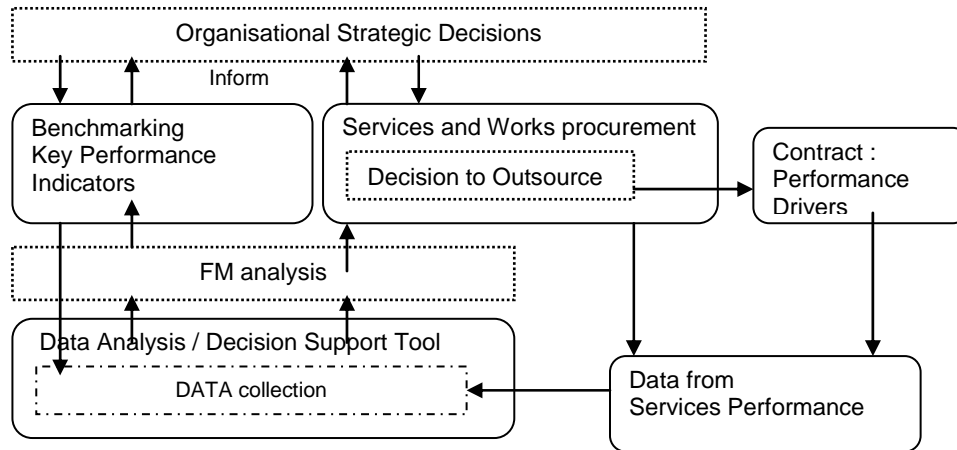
Organisational Strategic Decisions

Inform

Benchmarking
Key Performance
Indicators

Services and Works procurement

Decision to Outsource

Contract :
Performance
Drivers

FM analysis

Data Analysis / Decision Support Tool

DATA collection

Data from
Services Performance